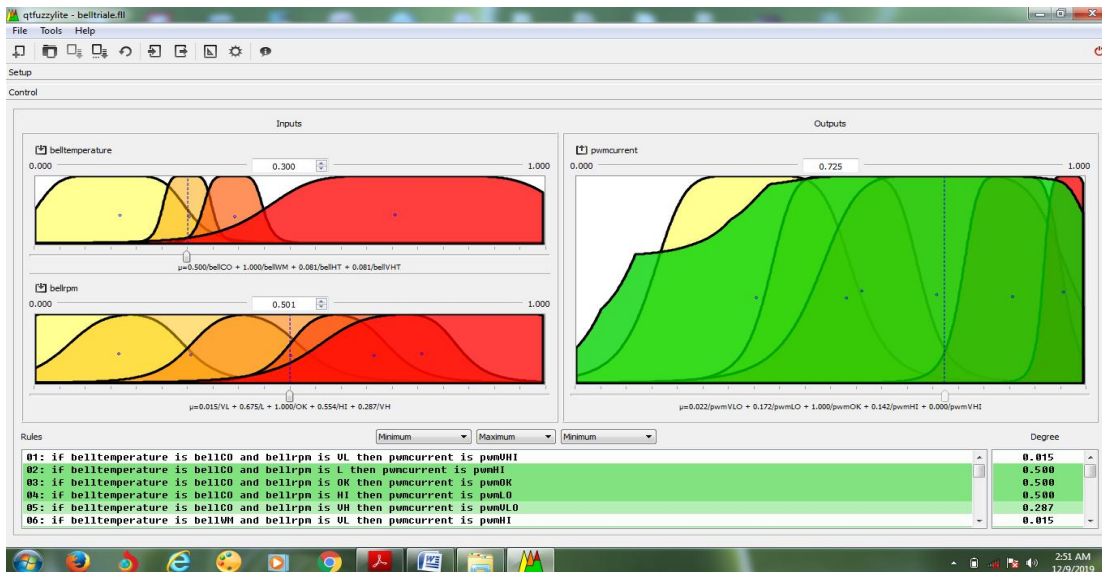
qtfuzzylite - belltriale.fll

File Tools Help

Setup

Control

Inputs

belltemperature

0.000 0.300 1.000

μ=0.500/bellCO + 1.000/bellWM + 0.081/bellHT + 0.081/bellVHT

bellrpm

0.000 0.501 1.000

μ=0.015/VL + 0.675/L + 1.000/OK + 0.554/HI + 0.287/VH

Outputs

pwmcurrent

0.000 0.725 1.000

μ=0.022/pwmVLO + 0.172/pwmLO + 1.000/pwmOK + 0.142/pwmHI + 0.000/pwmVHI

Rules

Minimum Maximum Minimum

Degree

01: if belltemperature is bellCO and bellrpm is VL then pwmcurrent is pwmVHI 0.015
02: if belltemperature is bellCO and bellrpm is L then pwmcurrent is pwmHI 0.500
03: if belltemperature is bellCO and bellrpm is OK then pwmcurrent is pwmOK 0.500
04: if belltemperature is bellCO and bellrpm is HI then pwmcurrent is pwmLO 0.500
05: if belltemperature is bellCO and bellrpm is VH then pwmcurrent is pwmVLO 0.287
06: if belltemperature is bellWM and bellrpm is VL then pwmcurrent is pwmHI 0.015

2:51 AM
12/9/2019